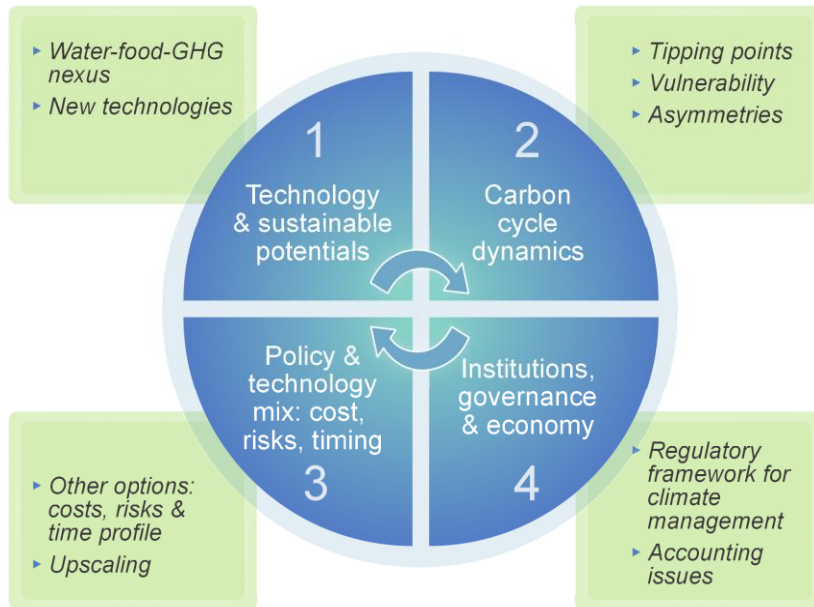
▸ Water-food-GHG nexus
▸ New technologies

▸ Tipping points
▸ Vulnerability
▸ Asymmetries

1
Technology & sustainable potentials

2
Carbon cycle dynamics

Policy & technology mix: cost, risks, timing
3

Institutions, governance & economy
4

▸ Other options: costs, risks & time profile
▸ Upscaling

▸ Regulatory framework for climate management
▸ Accounting issues